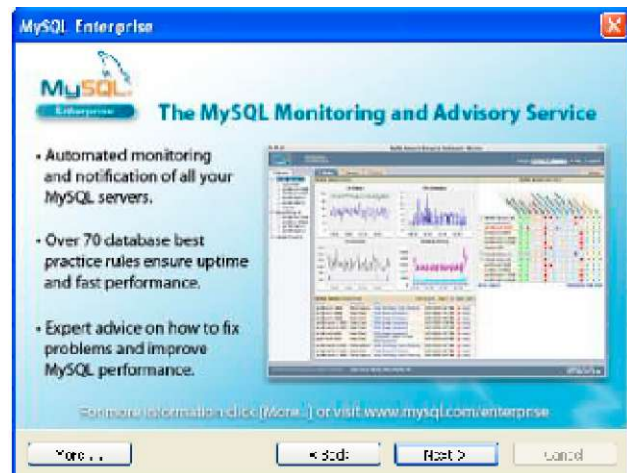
MySQL Enterprise

MySQL Enterprise

The MySQL Monitoring and Advisory Service

• Automated monitoring and notification of all your MySQL servers.

• Over 70 database best practice rules ensure uptime and fast performance.

• Expert advice on how to fix problems and improve MySQL performance.

For more information click [More...] or visit www.mysql.com/enterprise

More... | < Back | Next > | Cancel